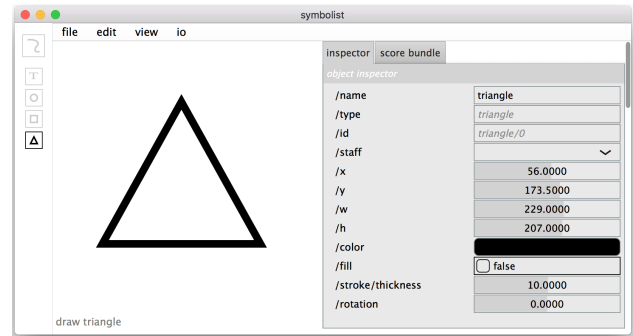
symbolist

file edit view io

T

inspector score bundle

object inspector

| | |
|---|---|
| /name | triangle |
| /type | triangle |
| /id | triangle/0 |
| /staff | |
| /x | 56.0000 |
| /y | 173.5000 |
| /w | 229.0000 |
| /h | 207.0000 |
| /color | |
| /fill | false |
| /stroke/thickness | 10.0000 |
| /rotation | 0.0000 |

draw triangle